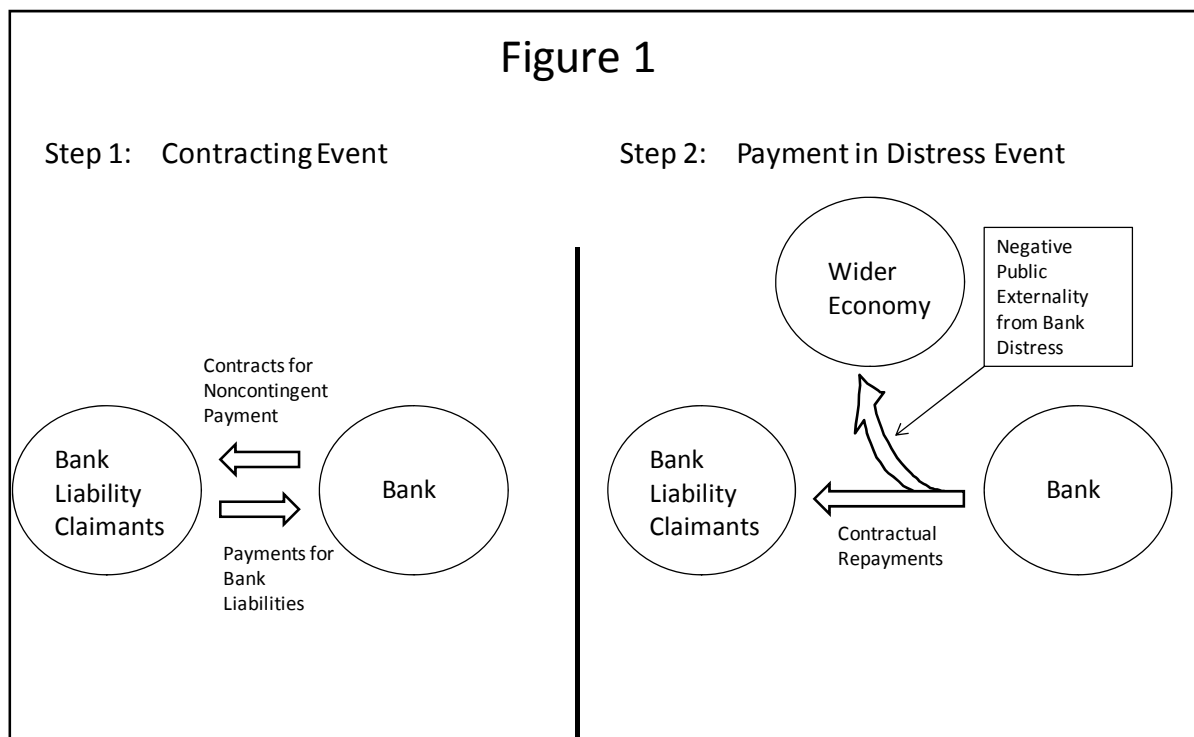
Figure 1

Step 1: Contracting Event

Contracts for Noncontingent Payment

Bank Liability Claimants

Bank

Payments for Bank Liabilities

Step 2: Payment in Distress Event

Wider Economy

Negative Public Externality from Bank Distress

Bank Liability Claimants

Bank

Contractual Repayments